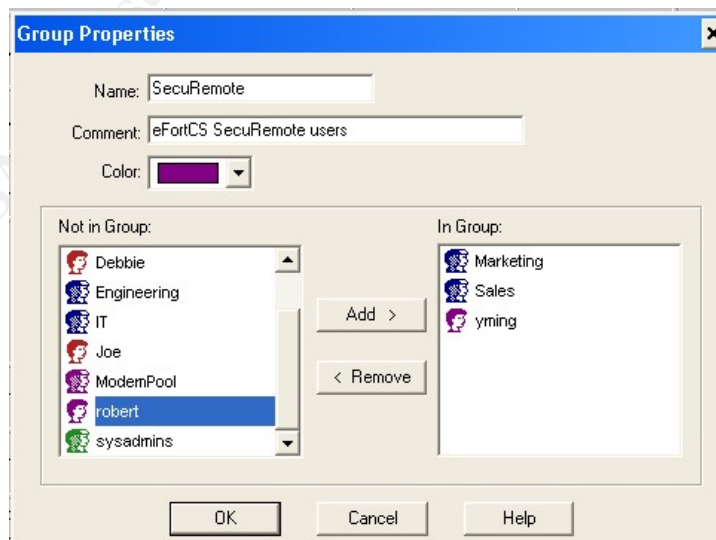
Group Properties

Name: SecuRemote

Comment: eFortCS SecuRemote users

Color:

Not in Group:

Debbie
Engineering
IT
Joe
ModemPool
robert
sysadmins

Add >

< Remove

In Group:

Marketing
Sales
yming

OK

Cancel

Help